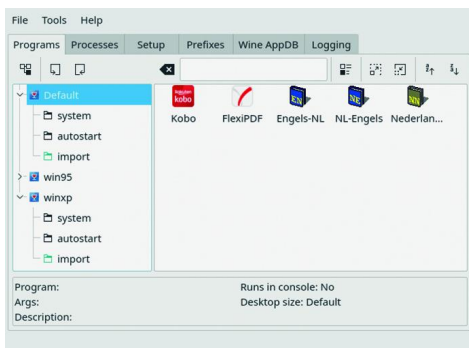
File Tools Help

Programs Processes Setup Prefixes Wine AppDB Logging

Default
system
autostart
import
win95
winxp
system
autostart
import

Rakuten kobo
Kobo FlexiPDF Engels-NL NL-Engels Nederlan...

EN
NE
NN

Program:
Args:
Description:

Runs in console: No
Desktop size: Default